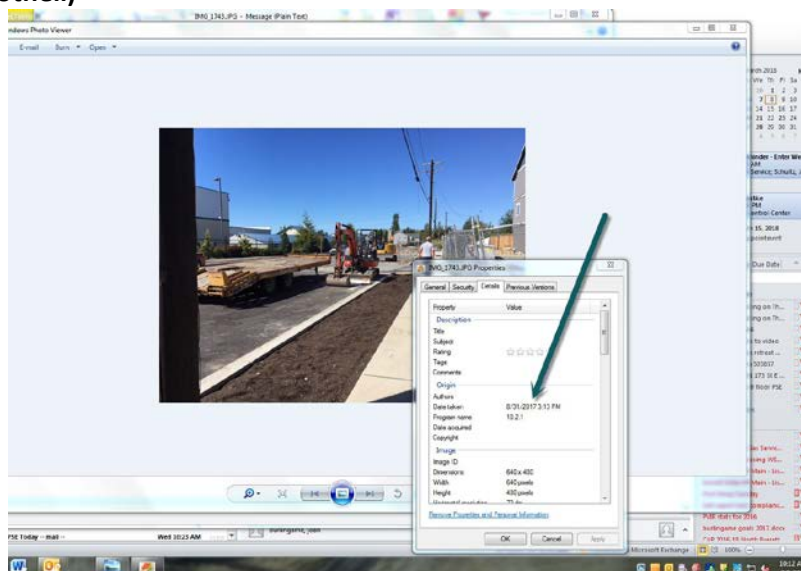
IMG_1743.JPG - Message (Plain Text)

Windows Photo Viewer

E-mail Burn Open

IMG_1743.JPG Properties

General Security Details Previous Versions

| Property | Value |
|---|---|
| Description | |
| Title | |
| Subject | |
| Rating | ☆☆☆☆☆ |
| Tags | |
| Comments | |
| Origin | |
| Authors | |
| Date taken | 8/31/2017 3:13 PM |
| Program name | 10.2.1 |
| Date acquired | |
| Copyright | |
| Image | |
| Image ID | |
| Dimensions | 640 x 480 |
| Width | 640 pixels |
| Height | 480 pixels |

Remove Properties and Personal Information

OK Cancel Apply

March 2018
Mo Tu We Th Fr Sa
1 2 3
7 8 9 10
14 15 16 17
21 22 23 24
28 29 30 31

Reminder - Enter We
Service; Schultz, J

Notice
Control Center
15, 2018
Appointment

Due Date

to video

PUD stats for 2016
burlingame goals 2017.docx
Microsoft Exchange 100%

PSE Today - mail Wed 10:23 AM